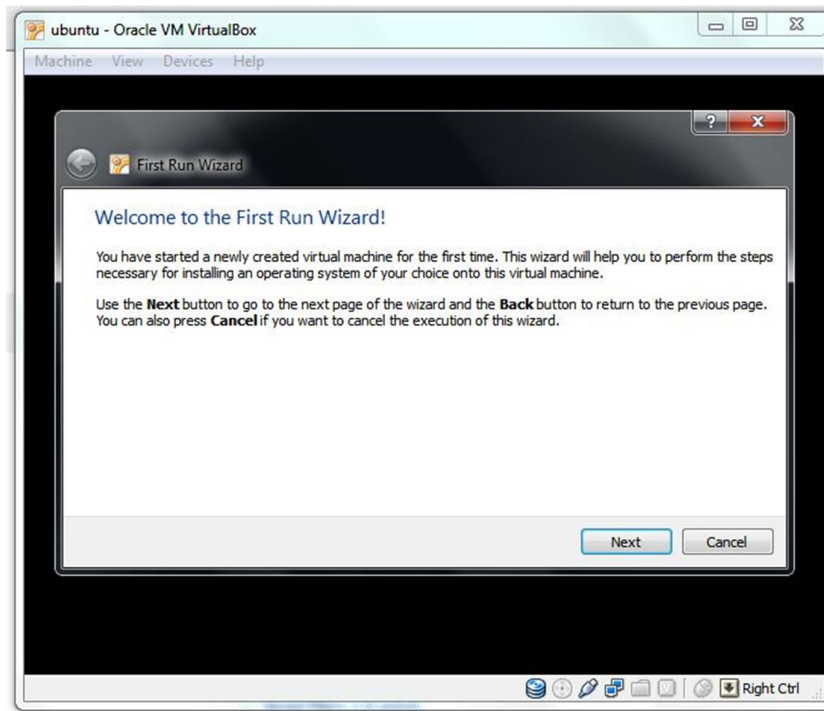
ubuntu - Oracle VM VirtualBox

Machine View Devices Help

?

First Run Wizard

Welcome to the First Run Wizard!

You have started a newly created virtual machine for the first time. This wizard will help you to perform the steps necessary for installing an operating system of your choice onto this virtual machine.

Use the **Next** button to go to the next page of the wizard and the **Back** button to return to the previous page. You can also press **Cancel** if you want to cancel the execution of this wizard.

Next Cancel

Right Ctrl